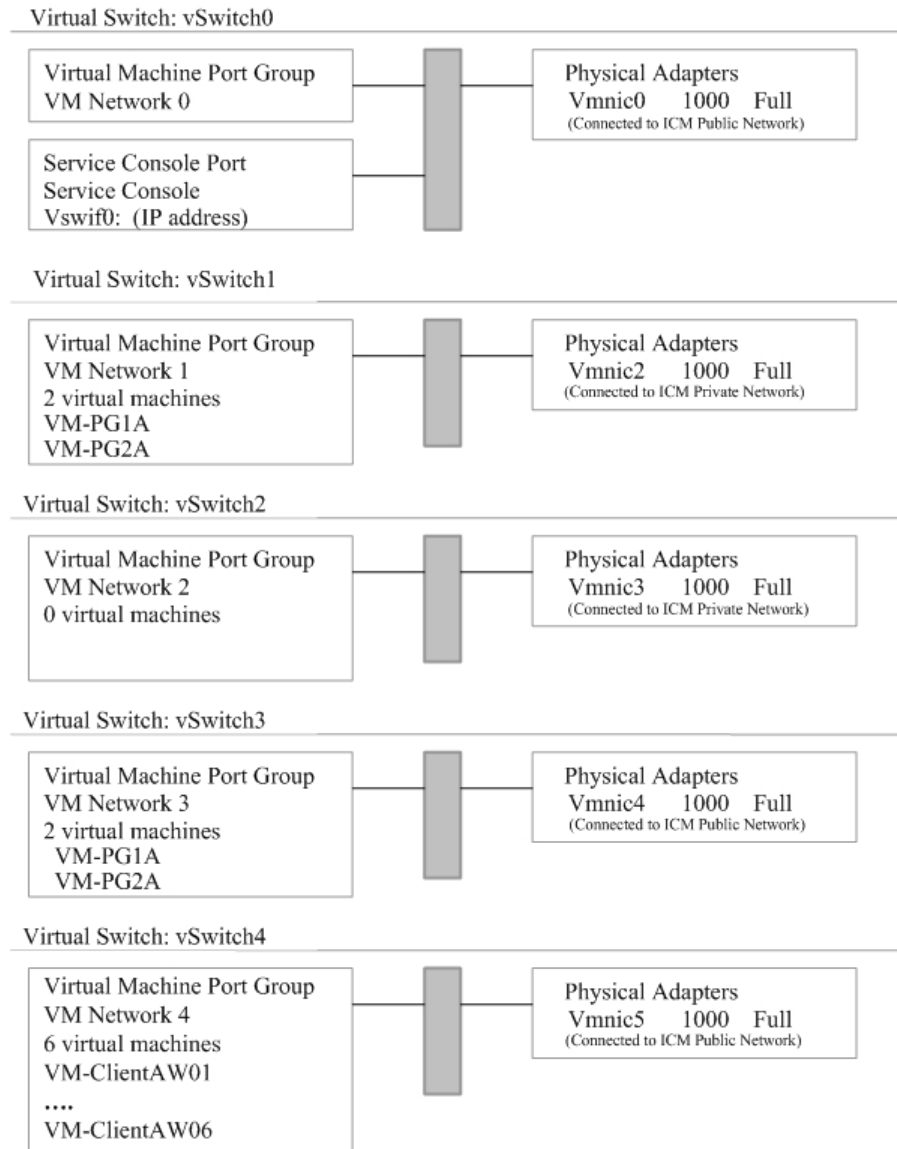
Virtual Switch: vSwitch0

Virtual Machine Port Group
VM Network 0

Service Console Port
Service Console
Vswif0: (IP address)

Physical Adapters
Vmnic0 1000 Full
(Connected to ICM Public Network)

Virtual Switch: vSwitch1

Virtual Machine Port Group
VM Network 1
2 virtual machines
VM-PG1A
VM-PG2A

Physical Adapters
Vmnic2 1000 Full
(Connected to ICM Private Network)

Virtual Switch: vSwitch2

Virtual Machine Port Group
VM Network 2
0 virtual machines

Physical Adapters
Vmnic3 1000 Full
(Connected to ICM Private Network)

Virtual Switch: vSwitch3

Virtual Machine Port Group
VM Network 3
2 virtual machines
VM-PG1A
VM-PG2A

Physical Adapters
Vmnic4 1000 Full
(Connected to ICM Public Network)

Virtual Switch: vSwitch4

Virtual Machine Port Group
VM Network 4
6 virtual machines
VM-ClientAW01
....
VM-ClientAW06

Physical Adapters
Vmnic5 1000 Full
(Connected to ICM Public Network)